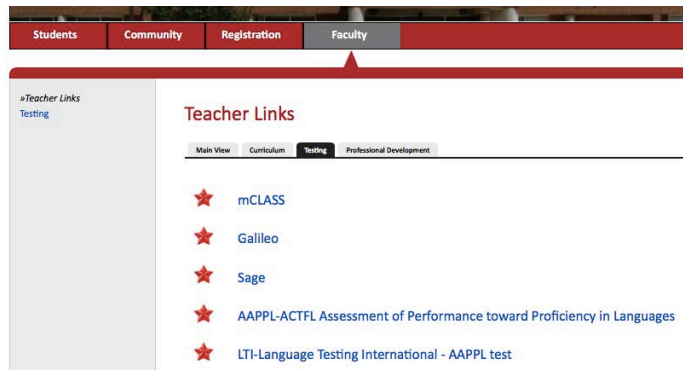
Students Community Registration Faculty

»Teacher Links
Testing

Teacher Links

Main View Curriculum Testing Professional Development

mCLASS

Galileo

Sage

AAPPL-ACTFL Assessment of Performance toward Proficiency in Languages

LTI-Language Testing International - AAPPL test